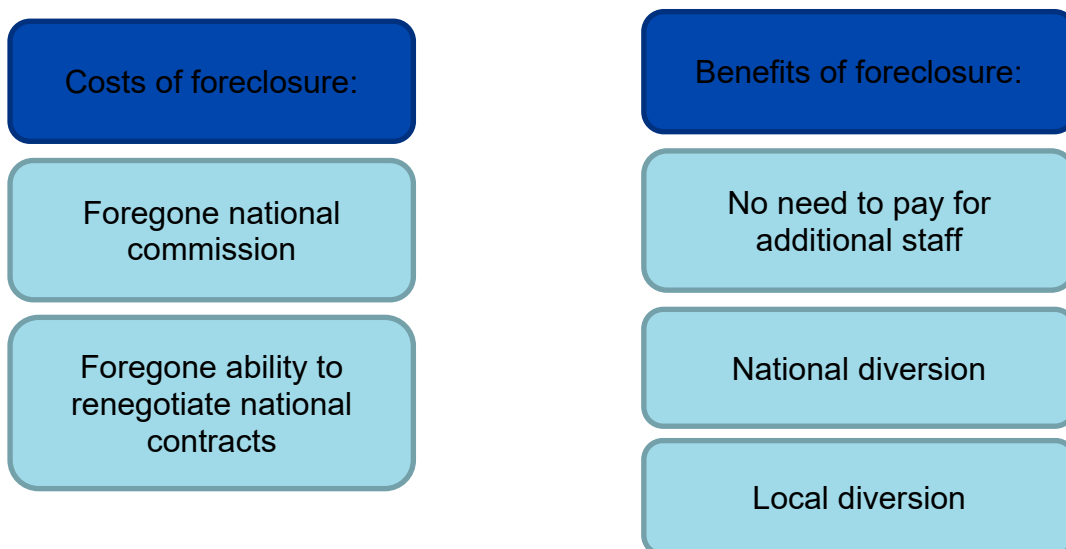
Costs of foreclosure:

Foregone national commission

Foregone ability to renegotiate national contracts

Benefits of foreclosure:

No need to pay for additional staff

National diversion

Local diversion